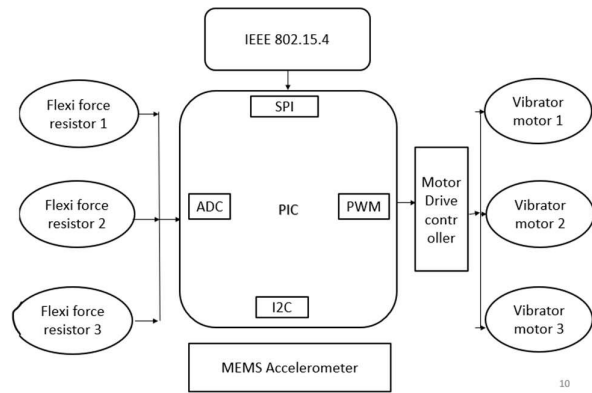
IEEE 802.15.4

Flexi force resistor 1

Flexi force resistor 2

Flexi force resistor 3

SPI

ADC

PIC

PWM

I2C

Motor Drive controller

Vibrator motor 1

Vibrator motor 2

Vibrator motor 3

MEMS Accelerometer

10